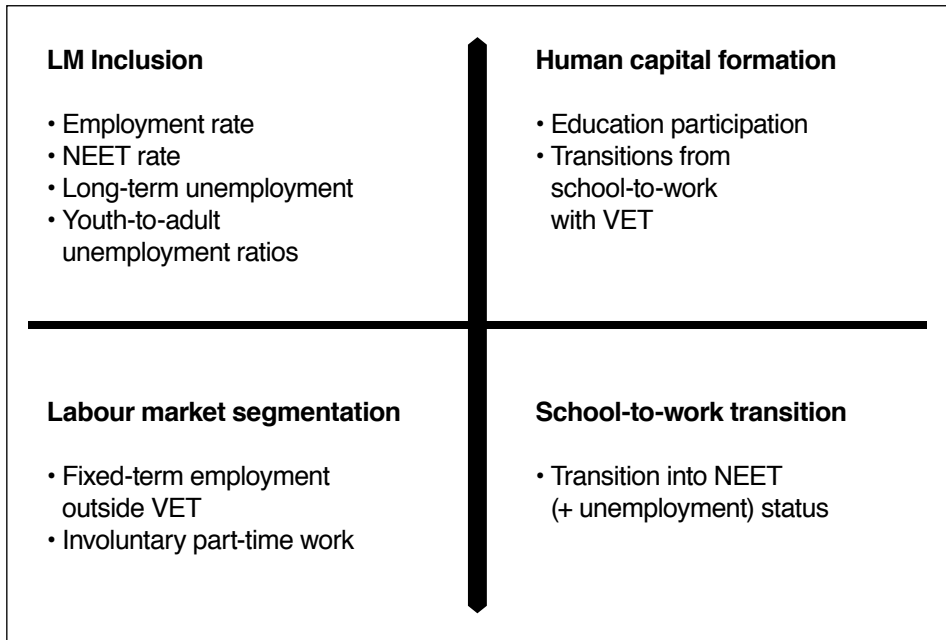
**LM Inclusion**

• Employment rate
• NEET rate
• Long-term unemployment
• Youth-to-adult unemployment ratios

**Human capital formation**

• Education participation
• Transitions from school-to-work with VET

**Labour market segmentation**

• Fixed-term employment outside VET
• Involuntary part-time work

**School-to-work transition**

• Transition into NEET (+ unemployment) status